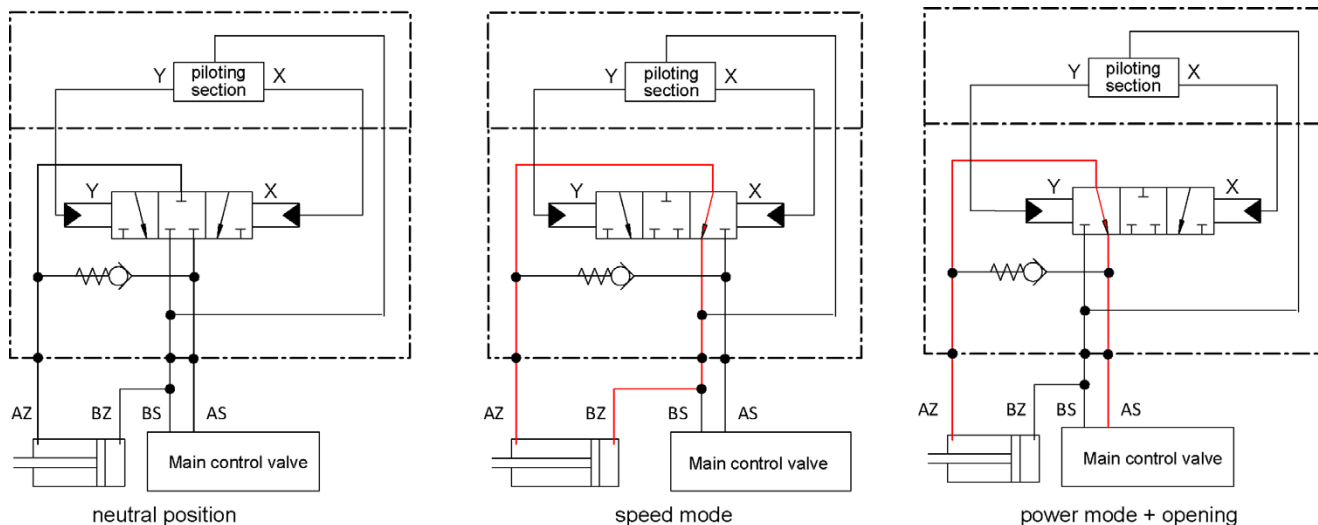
Y piloting section X

Y X

AZ BZ BS AS

Main control valve

neutral position

Y piloting section X

Y X

AZ BZ BS AS

Main control valve

speed mode

Y piloting section X

Y X

AZ BZ BS AS

Main control valve

power mode + opening